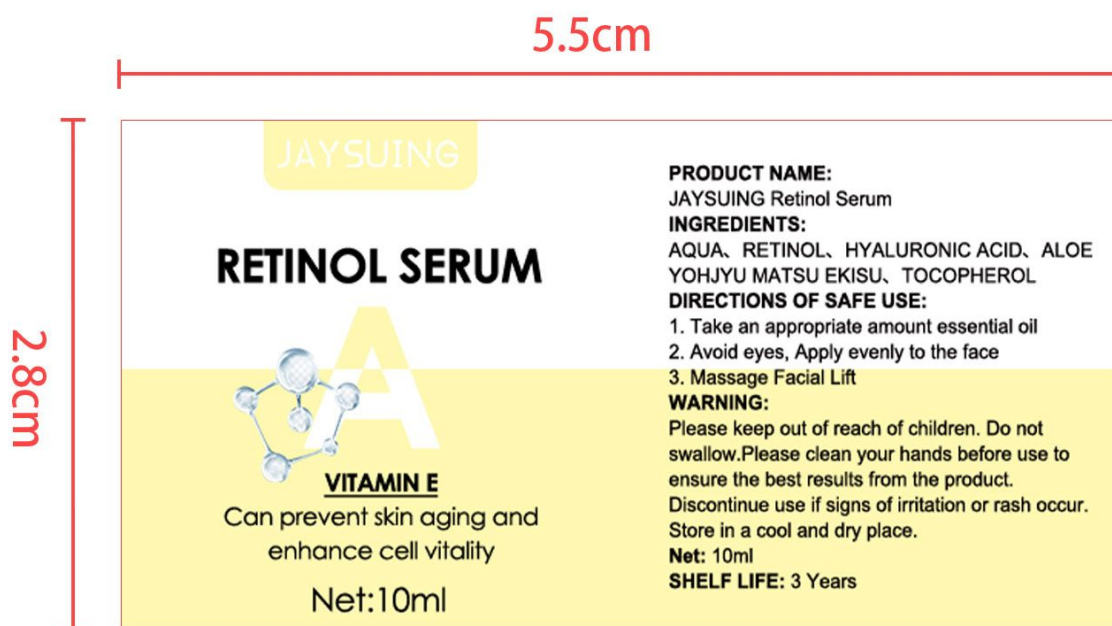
5.5cm

2.8cm

JAYSUING

RETINOL SERUM

A

VITAMIN E

Can prevent skin aging and enhance cell vitality

Net:10ml

PRODUCT NAME:
JAYSUING Retinol Serum
INGREDIENTS:
AQUA、RETINOL、HYALURONIC ACID、ALOE YOHJYU MATSU EKISU、TOCOPHEROL
DIRECTIONS OF SAFE USE:
1. Take an appropriate amount essential oil
2. Avoid eyes, Apply evenly to the face
3. Massage Facial Lift
WARNING:
Please keep out of reach of children. Do not swallow.Please clean your hands before use to ensure the best results from the product. Discontinue use if signs of irritation or rash occur. Store in a cool and dry place.
Net: 10ml
SHELF LIFE: 3 Years